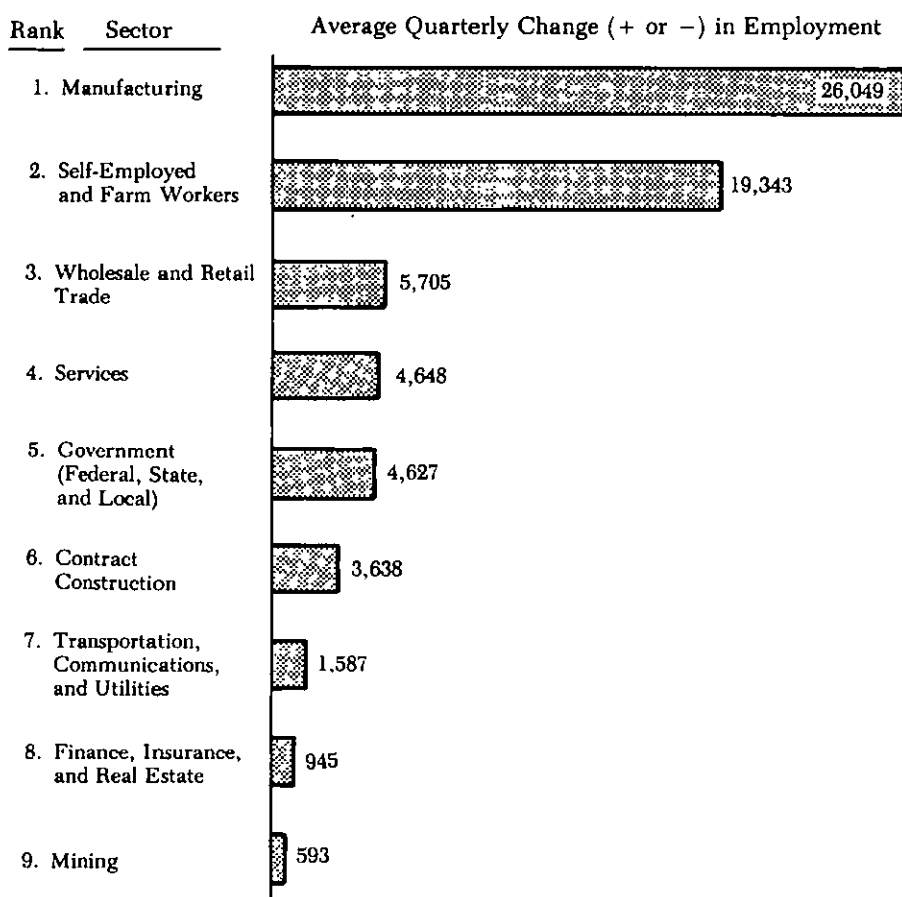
Rank Sector

Average Quarterly Change (+ or −) in Employment

1. Manufacturing

26,049

2. Self-Employed and Farm Workers

19,343

3. Wholesale and Retail Trade

5,705

4. Services

4,648

5. Government (Federal, State, and Local)

4,627

6. Contract Construction

3,638

7. Transportation, Communications, and Utilities

1,587

8. Finance, Insurance, and Real Estate

945

9. Mining

593